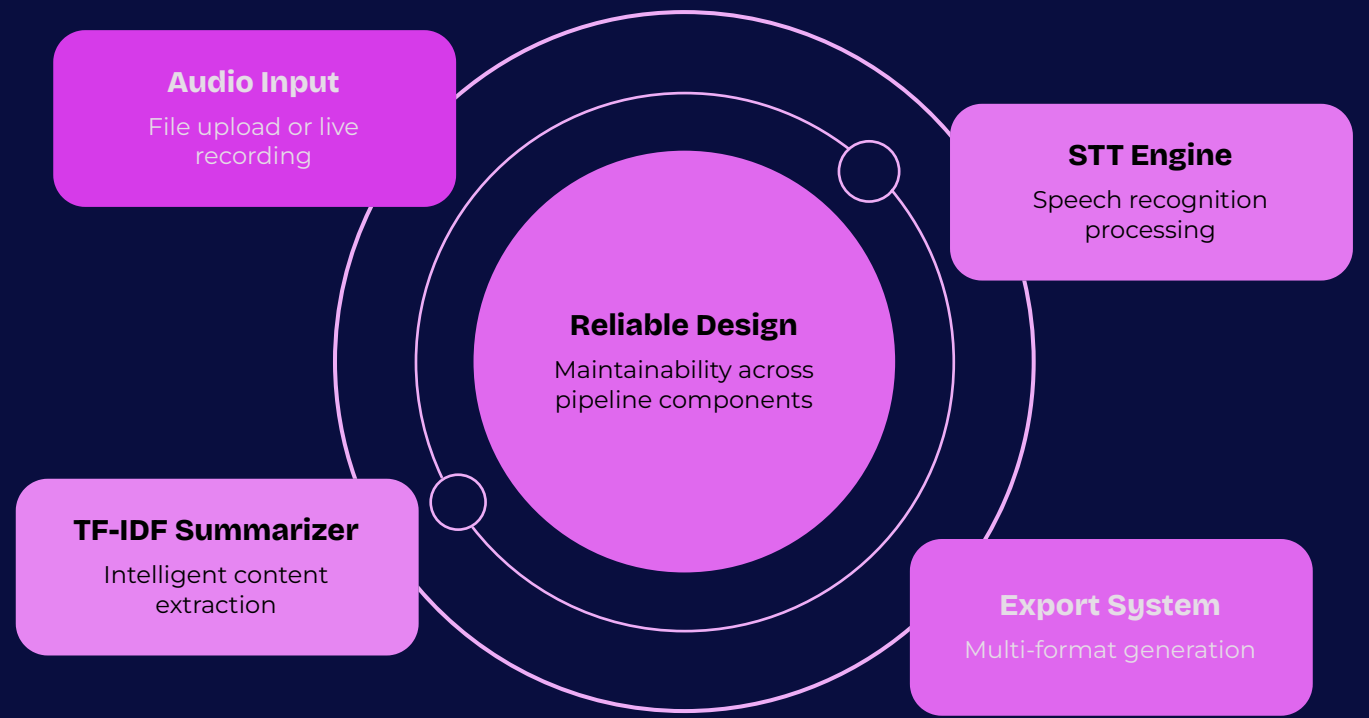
Audio Input

File upload or live recording

STT Engine

Speech recognition processing

Reliable Design

Maintainability across pipeline components

TF-IDF Summarizer

Intelligent content extraction

Export System

Multi-format generation